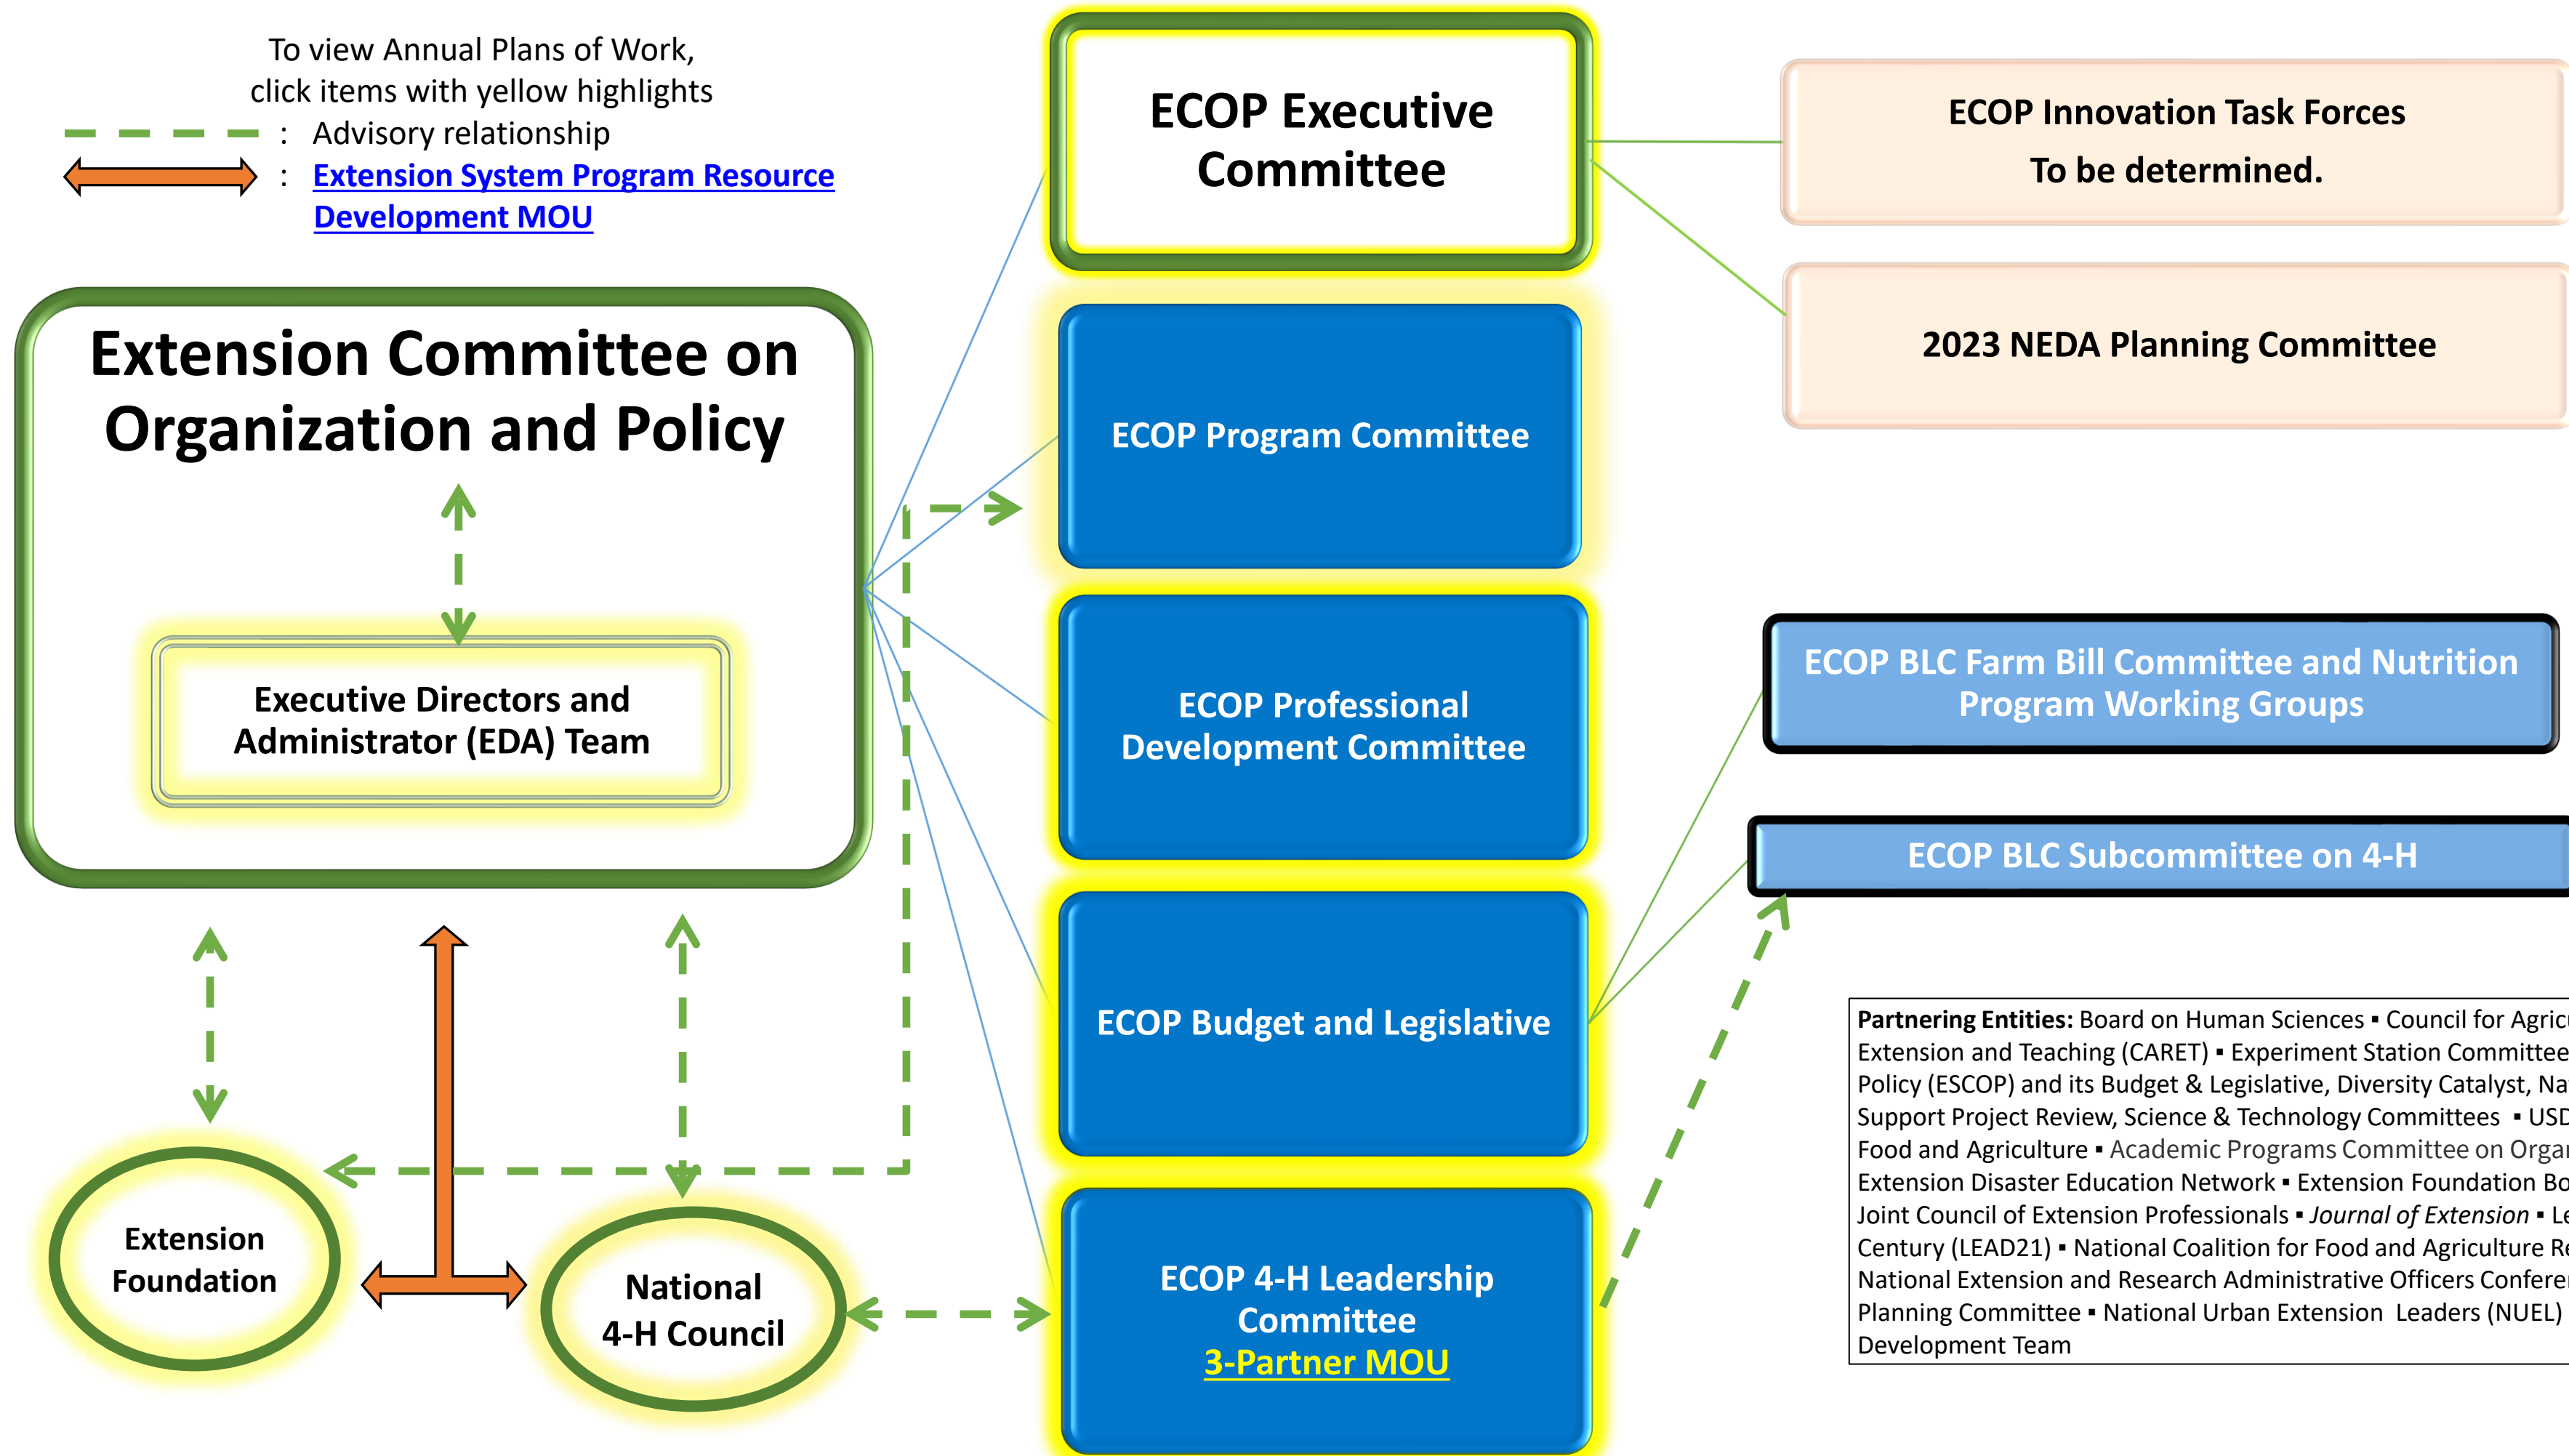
To view Annual Plans of Work, click items with yellow highlights

: Advisory relationship

: Extension System Program Resource Development MOU

Extension Committee on Organization and Policy

Executive Directors and Administrator (EDA) Team

Extension Foundation

National 4-H Council

ECOP Executive Committee

ECOP Program Committee

ECOP Professional Development Committee

ECOP Budget and Legislative

ECOP 4-H Leadership Committee
3-Partner MOU

ECOP Innovation Task Forces
To be determined.

2023 NEDA Planning Committee

ECOP BLC Farm Bill Committee and Nutrition Program Working Groups

ECOP BLC Subcommittee on 4-H

Partnering Entities: Board on Human Sciences ▪ Council for Agric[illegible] Extension and Teaching (CARET) ▪ Experiment Station Committee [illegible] Policy (ESCOP) and its Budget & Legislative, Diversity Catalyst, Na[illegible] Support Project Review, Science & Technology Committees ▪ USD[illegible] Food and Agriculture ▪ Academic Programs Committee on Orga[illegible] Extension Disaster Education Network ▪ Extension Foundation Bo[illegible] Joint Council of Extension Professionals ▪ Journal of Extension ▪ Le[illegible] Century (LEAD21) ▪ National Coalition for Food and Agriculture Re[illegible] National Extension and Research Administrative Officers Confere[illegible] Planning Committee ▪ National Urban Extension Leaders (NUEL) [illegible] Development Team